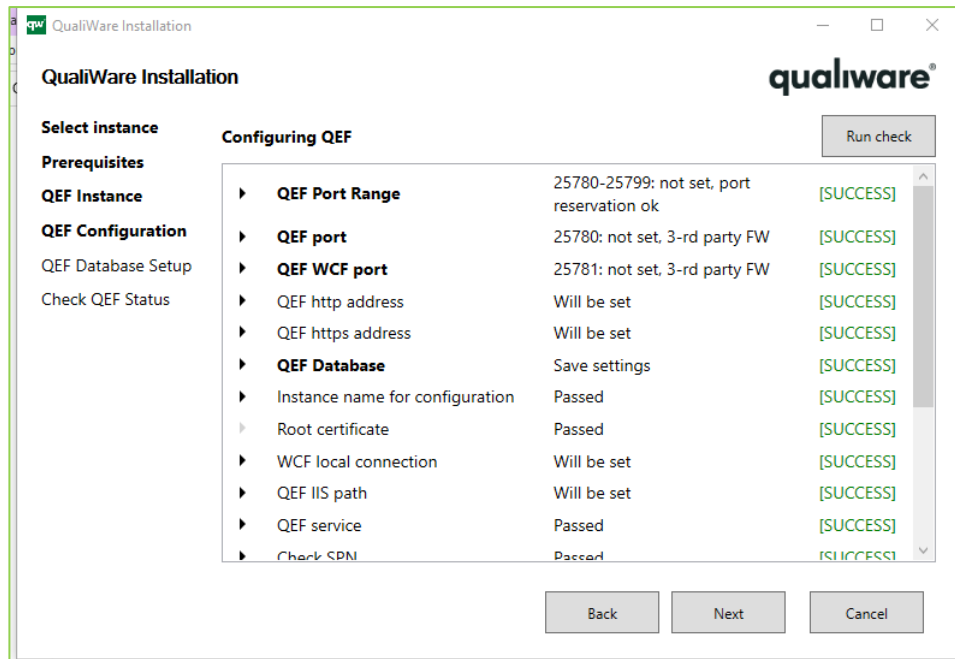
qw QualiWare Installation

QualiWare Installation

qualiware®

Select instance
Prerequisites
QEF Instance
QEF Configuration
QEF Database Setup
Check QEF Status

Configuring QEF

Run check

| | | | |
|---|---|---|---|
| ▸ | **QEF Port Range** | 25780-25799: not set, port reservation ok | [SUCCESS] |
| ▸ | **QEF port** | 25780: not set, 3-rd party FW | [SUCCESS] |
| ▸ | **QEF WCF port** | 25781: not set, 3-rd party FW | [SUCCESS] |
| ▸ | QEF http address | Will be set | [SUCCESS] |
| ▸ | QEF https address | Will be set | [SUCCESS] |
| ▸ | **QEF Database** | Save settings | [SUCCESS] |
| ▸ | Instance name for configuration | Passed | [SUCCESS] |
| ▸ | Root certificate | Passed | [SUCCESS] |
| ▸ | WCF local connection | Will be set | [SUCCESS] |
| ▸ | QEF IIS path | Will be set | [SUCCESS] |
| ▸ | QEF service | Passed | [SUCCESS] |
| ▸ | Check SPN | Passed | [SUCCESS] |

Back Next Cancel